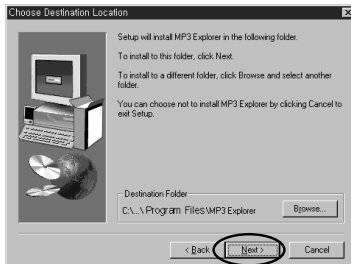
Choose Destination Location

Setup will install MP3 Explorer in the following folder.

To install to this folder, click Next.

To install to a different folder, click Browse and select another folder.

You can choose not to install MP3 Explorer by clicking Cancel to exit Setup.

Destination Folder

C:\...\Program Files\MP3 Explorer

Browse...

< Back

Next >

Cancel